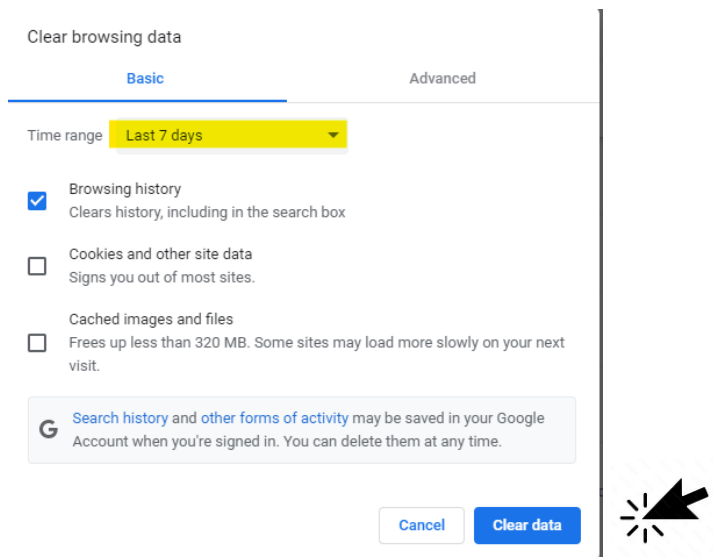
Clear browsing data

Basic

Advanced

Time range Last 7 days

Browsing history
Clears history, including in the search box

Cookies and other site data
Signs you out of most sites.

Cached images and files
Frees up less than 320 MB. Some sites may load more slowly on your next visit.

G Search history and other forms of activity may be saved in your Google Account when you're signed in. You can delete them at any time.

Cancel

Clear data